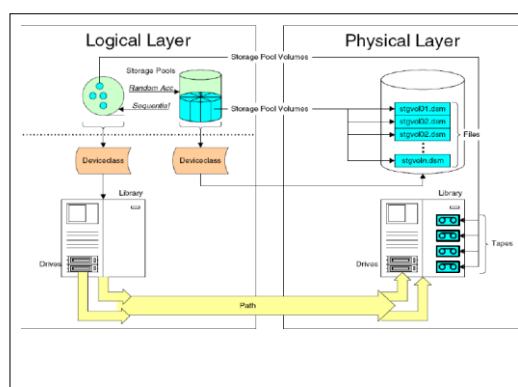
Logical Layer

Physical Layer

Storage Pool Volumes

Storage Pools

Random Acc

Sequential

Storage Pool Volumes

stgvol01.dsm

stgvol02.dsm

stgvol02.dsm

stgvoln.dsm

Files

Deviceclass

Deviceclass

Library

Library

Drives

Drives

Tapes

Path